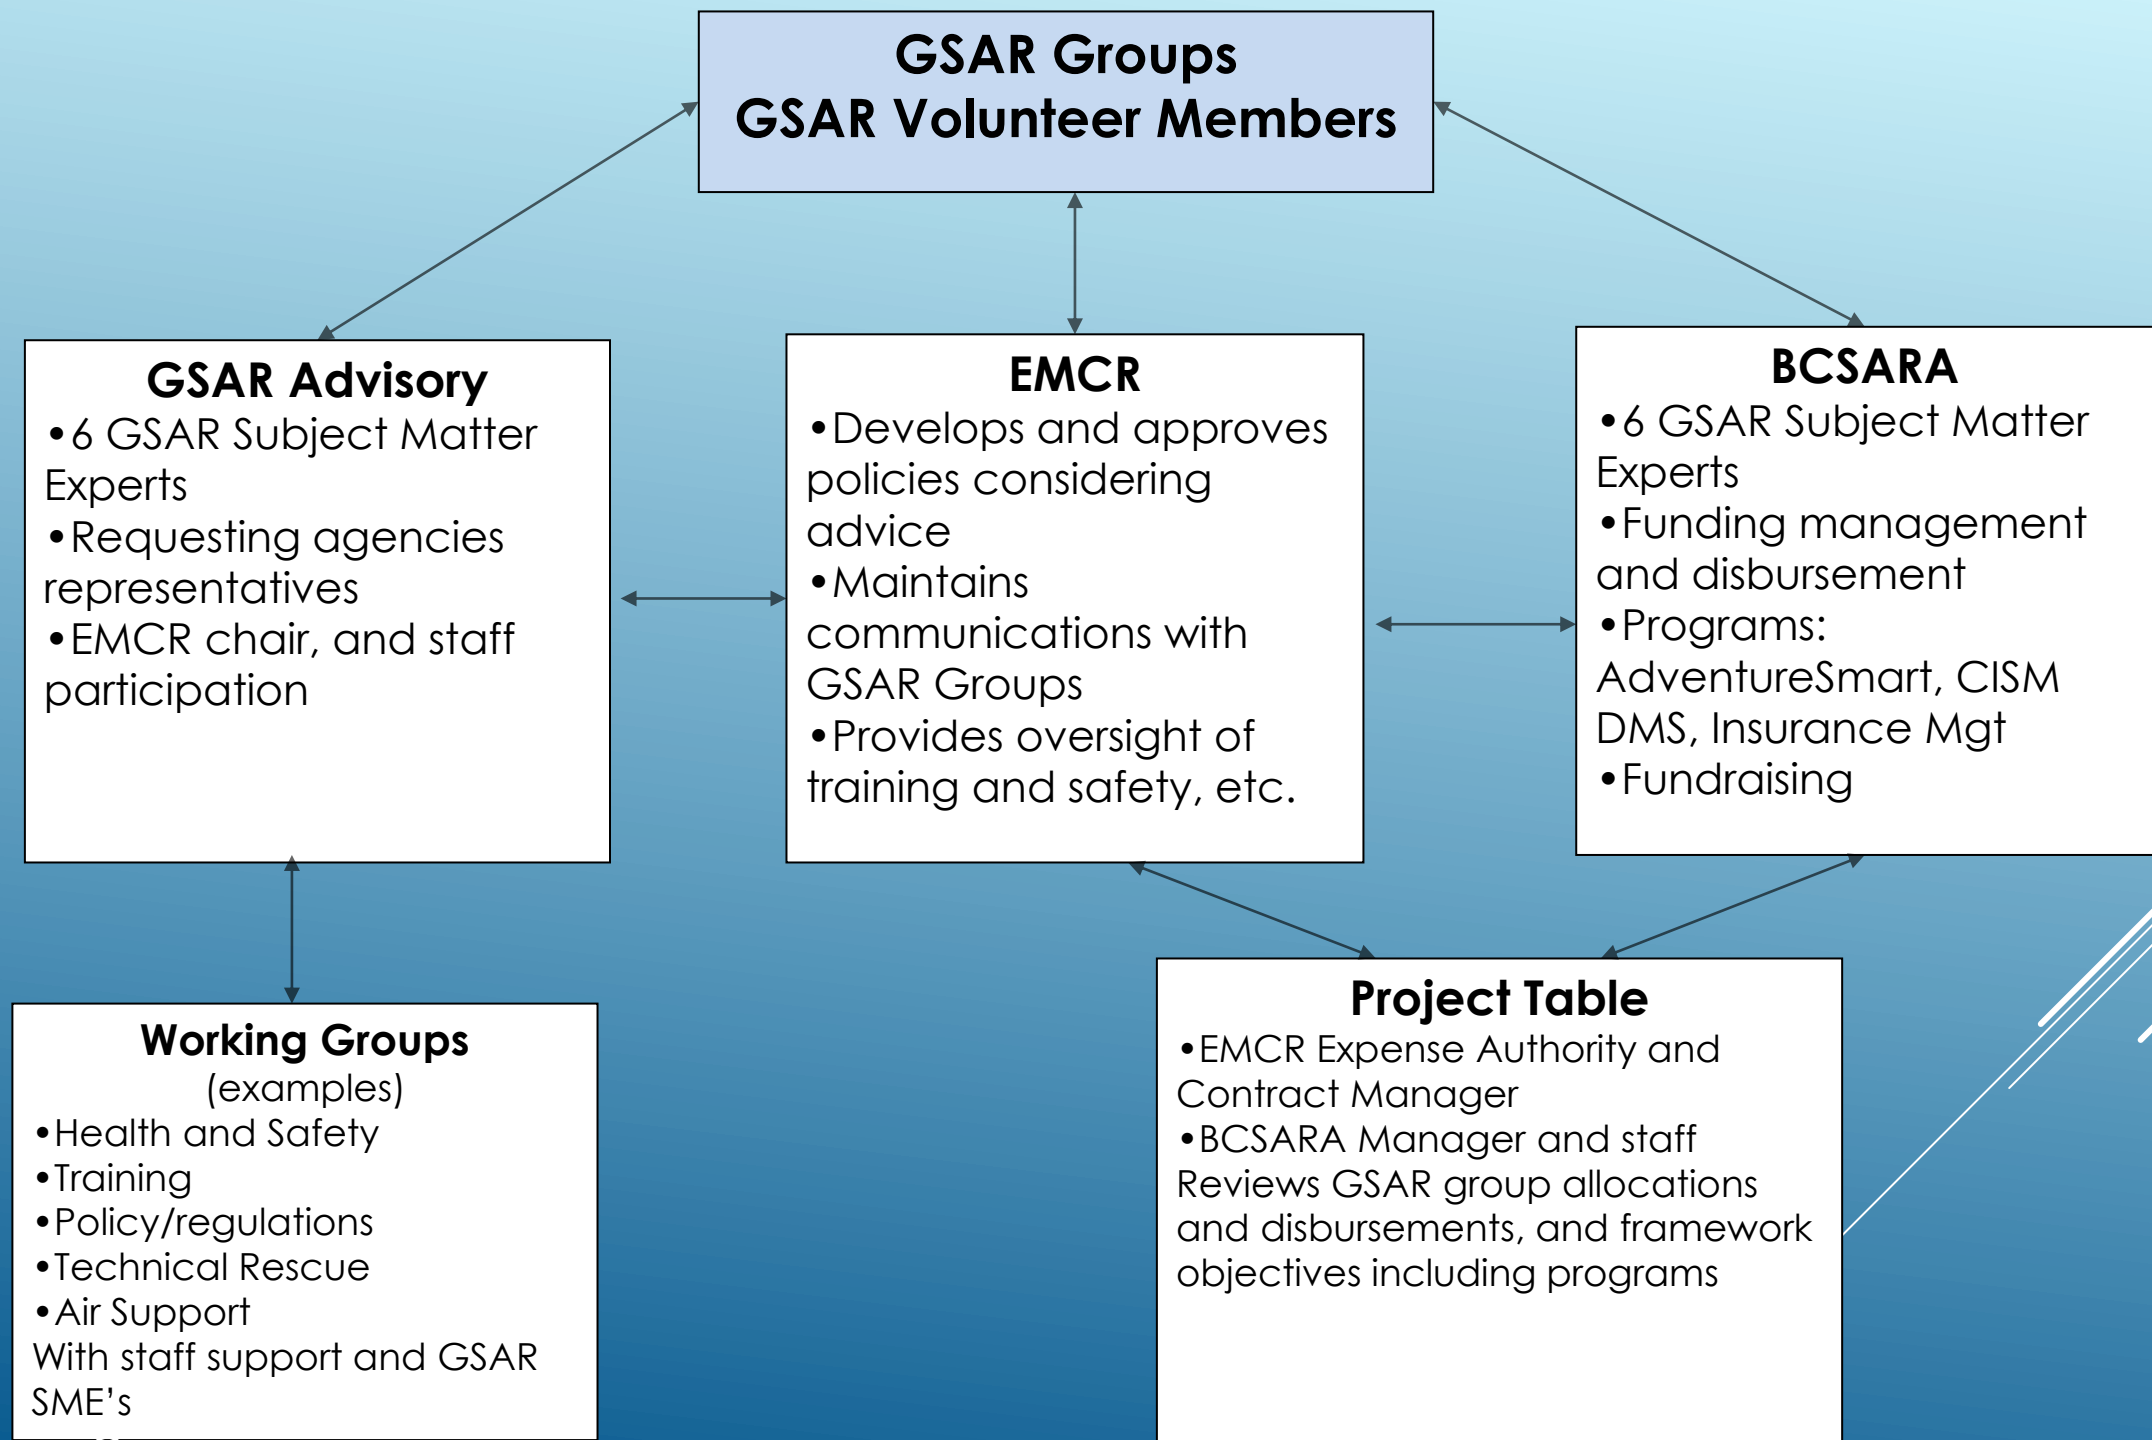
GSAR Groups
GSAR Volunteer Members

GSAR Advisory
•6 GSAR Subject Matter Experts
•Requesting agencies representatives
•EMCR chair, and staff participation

EMCR
•Develops and approves policies considering advice
•Maintains communications with GSAR Groups
•Provides oversight of training and safety, etc.

BCSARA
•6 GSAR Subject Matter Experts
•Funding management and disbursement
•Programs: AdventureSmart, CISM DMS, Insurance Mgt
•Fundraising

Working Groups
(examples)
•Health and Safety
•Training
•Policy/regulations
•Technical Rescue
•Air Support
With staff support and GSAR SME's

Project Table
•EMCR Expense Authority and Contract Manager
•BCSARA Manager and staff
Reviews GSAR group allocations and disbursements, and framework objectives including programs